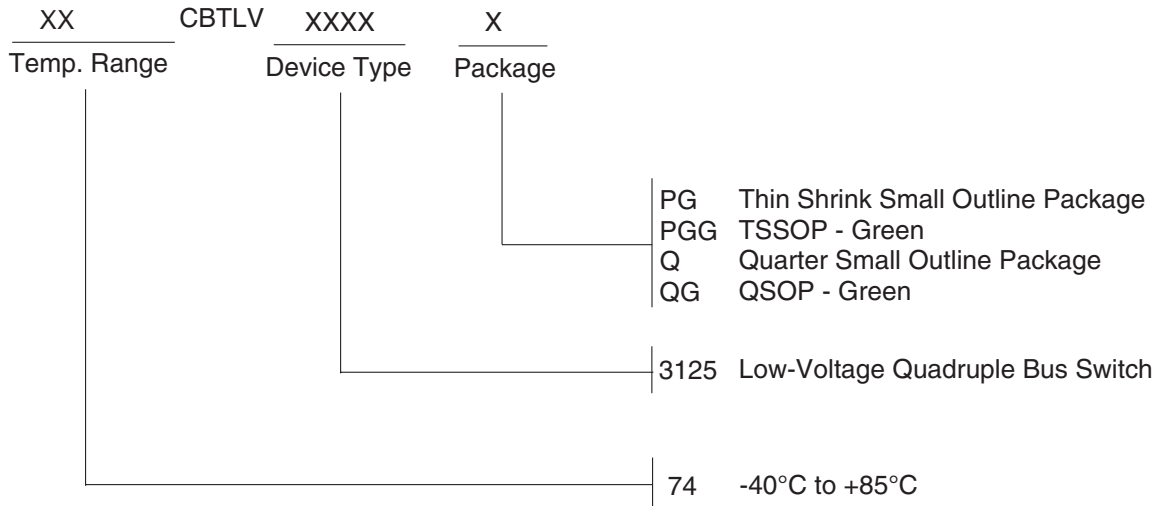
XX CBTLV XXXX X
Temp. Range Device Type Package

PG Thin Shrink Small Outline Package
PGG TSSOP - Green
Q Quarter Small Outline Package
QG QSOP - Green

3125 Low-Voltage Quadruple Bus Switch

74 -40°C to +85°C